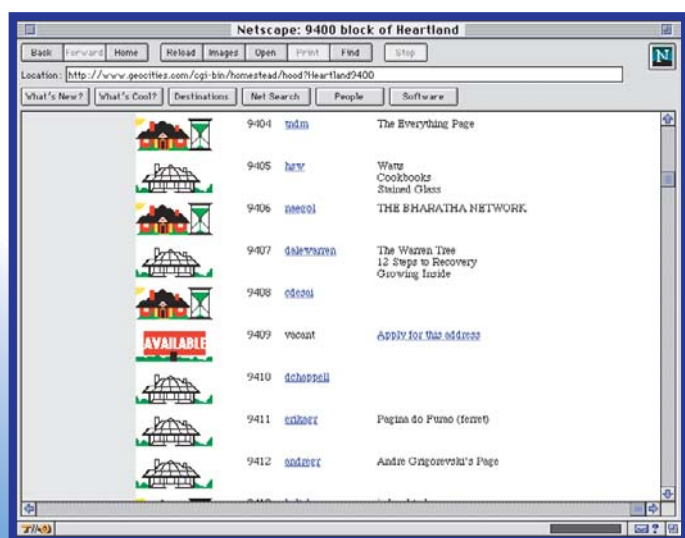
Netscape: 9400 block of Heartland

Back | Forward | Home | Reload | Images | Open | Print | Find | Stop

N

Location: http://www.geocities.com/cgi-bin/homestead/hood?Heartland9400

What's New? | What's Cool? | Destinations | Net Search | People | Software

| | | |
|---|---|---|
| 9404 | tmdm | The Everything Page |
| 9405 | hrw | Watts<br>Cookbooks<br>Stained Glass |
| 9406 | naecol | THE BHARATHA NETWORK |
| 9407 | dalewarren | The Warren Tree<br>12 Steps to Recovery<br>Growing Inside |
| 9408 | cdcool | |
| 9409 | vacant | Apply for this address |
| 9410 | dchappell | |
| 9411 | enkerr | Pagina do Furao (ferret) |
| 9412 | andreg | Andre Grigorevski's Page |

AVAILABLE